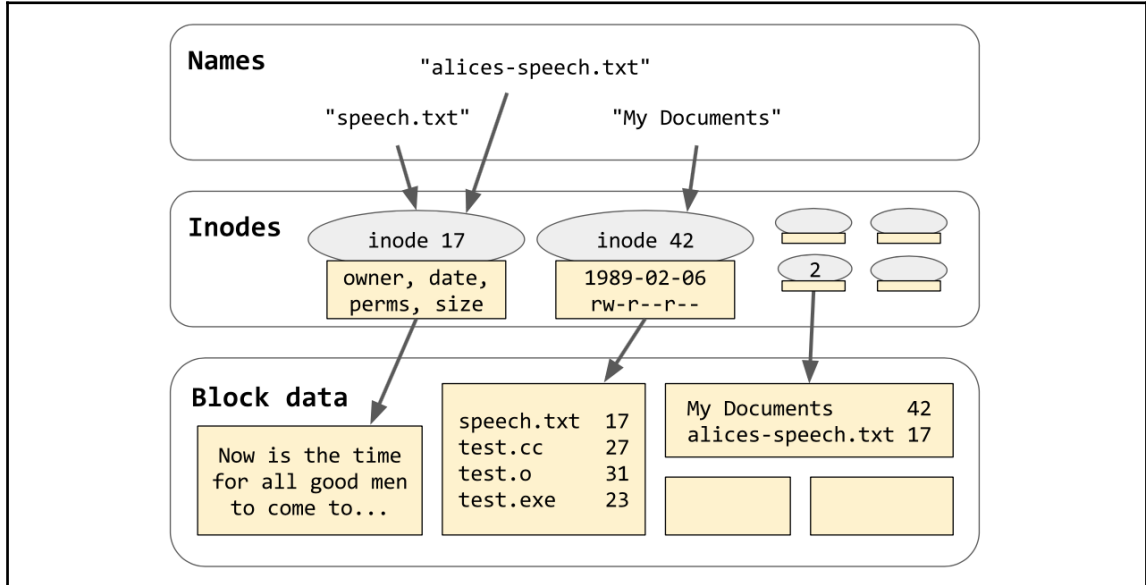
Names

"alices-speech.txt"

"speech.txt"

"My Documents"

Inodes

inode 17

owner, date, perms, size

inode 42

1989-02-06 rw-r--r--

2

Block data

Now is the time for all good men to come to...

| | |
|---|---|
| speech.txt | 17 |
| test.cc | 27 |
| test.o | 31 |
| test.exe | 23 |

| | |
|---|---|
| My Documents | 42 |
| alices-speech.txt | 17 |